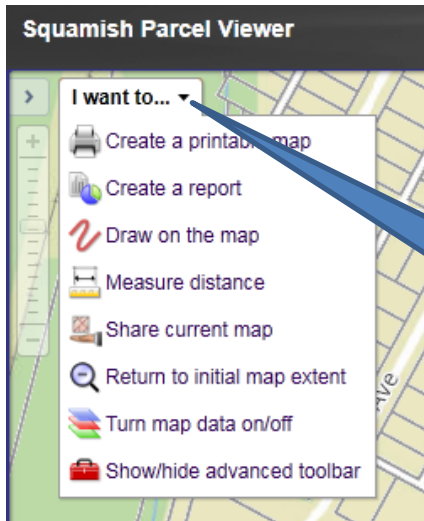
Squamish Parcel Viewer

>

I want to... ▾

+

−

Create a printab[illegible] map

Create a report

Draw on the map

Measure distance

Share current map

Return to initial map extent

Turn map data on/off

Show/hide advanced toolbar

Ave